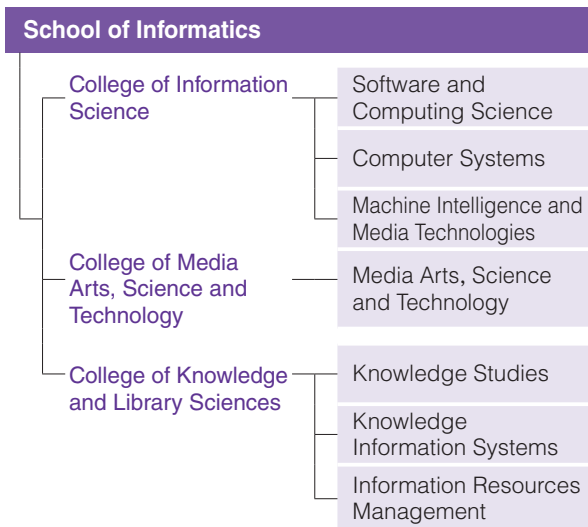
School of Informatics

College of Information Science

Software and Computing Science

Computer Systems

Machine Intelligence and Media Technologies

College of Media Arts, Science and Technology

Media Arts, Science and Technology

College of Knowledge and Library Sciences

Knowledge Studies

Knowledge Information Systems

Information Resources Management